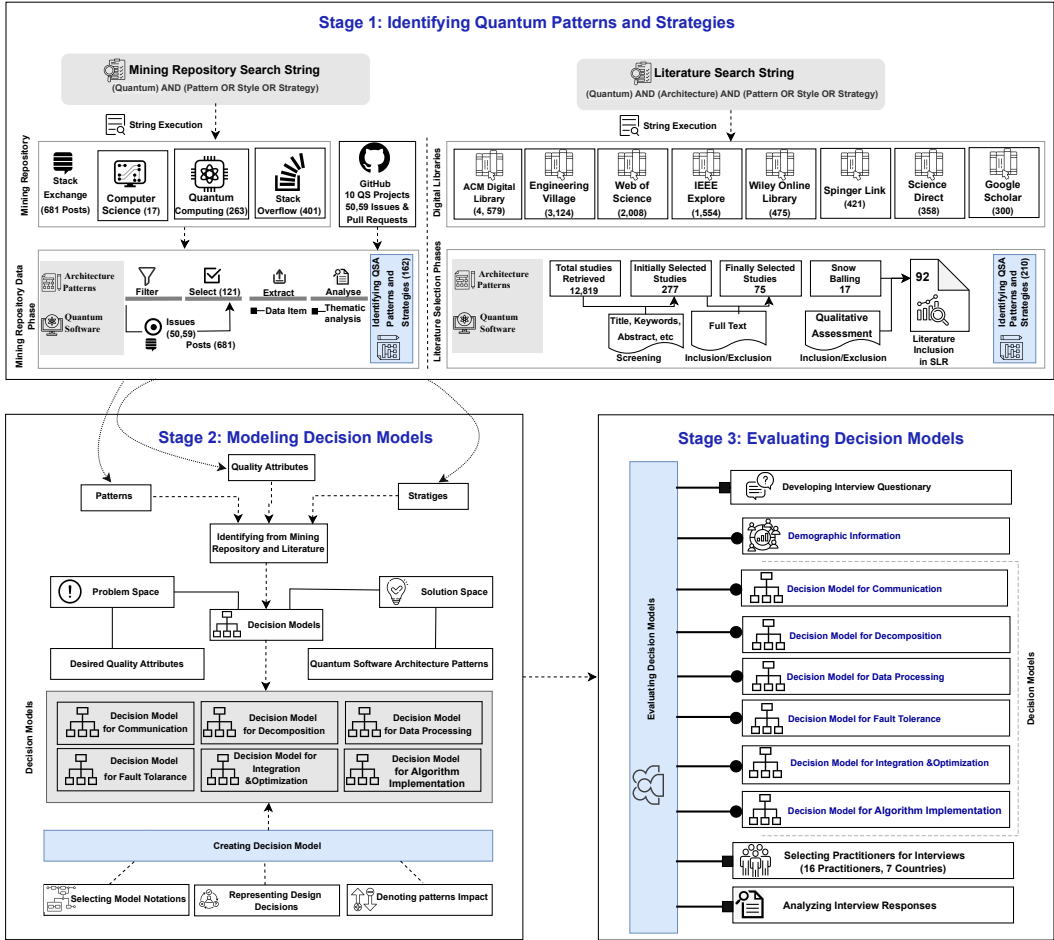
Stage 1: Identifying Quantum Patterns and Strategies

Mining Repository Search String
(Quantum) AND (Pattern OR Style OR Strategy)

String Execution

Mining Repository

Stack Exchange (681 Posts)

Computer Science (17)

Quantum Computing (263)

Stack Overflow (401)

GitHub
10 QS Projects
50,59 Issues &
Pull Requests

Mining Repository Data Phase

Architecture Patterns

Quantum Software

Filter

Select (121)

Extract

Analyse

Data Item

Thematic analysis

Issues (50,59)

Posts (681)

Identifying QSA Patterns and Strategies (162)

Literature Search String
(Quantum) AND (Architecture) AND (Pattern OR Style OR Strategy)

String Execution

Digital Libraries

ACM Digital Library (4, 579)

Engineering Village (3,124)

Web of Science (2,008)

IEEE Explore (1,554)

Wiley Online Library (475)

Spinger Link (421)

Science Direct (358)

Google Scholar (300)

Literature Selection Phases

Architecture Patterns

Quantum Software

Total studies Retrieved 12,819

Initially Selected Studies 277

Finally Selected Studies 75

Snow Balling 17

92

Title, Keywords, Abstract, etc

Screening

Full Text

Inclusion/Exclusion

Qualitative Assessment

Inclusion/Exclusion

Literature Inclusion in SLR

Identifying QSA Patterns and Strategies (210)

Stage 2: Modeling Decision Models

Quality Attributes

Patterns

Stratiges

Identifying from Mining Repository and Literature

Problem Space

Solution Space

Decision Models

Desired Quality Attributes

Quantum Software Architecture Patterns

Decision Models

Decision Model for Communication

Decision Model for Decomposition

Decision Model for Data Processing

Decision Model for Fault Tolarance

Decision Model for Integration &Optimization

Decision Model for Algorithm Implementation

Creating Decision Model

Selecting Model Notations

Representing Design Decisions

Denoting patterns Impact

Stage 3: Evaluating Decision Models

Evaluating Decision Models

Developing Interview Questionary

Demographic Information

Decision Model for Communication

Decision Model for Decomposition

Decision Model for Data Processing

Decision Model for Fault Tolerance

Decision Model for Integration &Optimization

Decision Model for Algorithm Implementation

Decision Models

Selecting Practitioners for Interviews (16 Practitioners, 7 Countries)

Analyzing Interview Responses